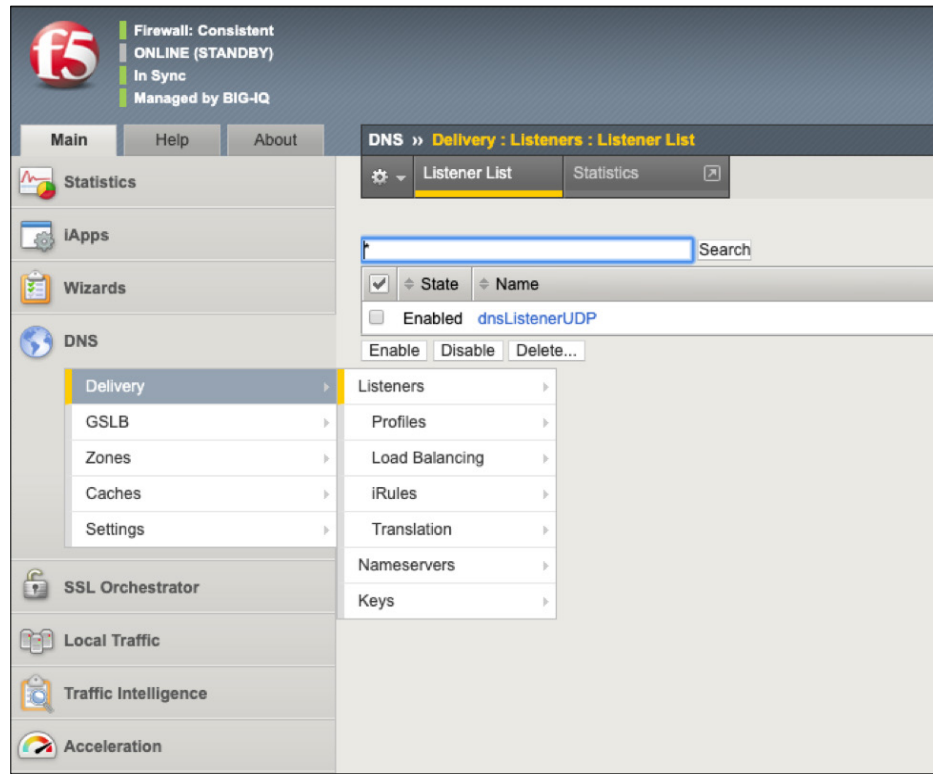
f5

Firewall: Consistent
ONLINE (STANDBY)
In Sync
Managed by BIG-IQ

Main | Help | About

DNS » Delivery : Listeners : Listener List

Listener List | Statistics

*
Search

| State | Name |
|---|---|
| Enabled | dnsListenerUDP |

Enable | Disable | Delete...

Statistics
iApps
Wizards
DNS
Delivery
GSLB
Zones
Caches
Settings
SSL Orchestrator
Local Traffic
Traffic Intelligence
Acceleration

Listeners
Profiles
Load Balancing
iRules
Translation
Nameservers
Keys